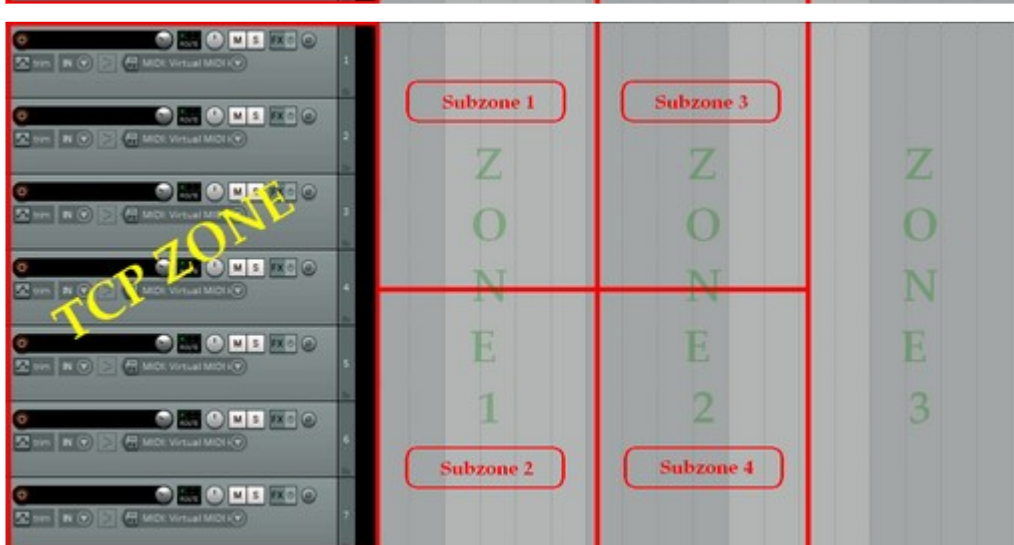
TCP ZONE

M S FX 1 trim IN MIDI: Virtual MIDI
M S FX 2 trim IN MIDI: Virtual MIDI
M S FX 3 trim IN MIDI: Virtual MIDI
M S FX 4 trim IN MIDI: Virtual MIDI
M S FX 5 trim IN MIDI: Virtual MIDI
M S FX 6 trim IN MIDI: Virtual MIDI
M S FX 7 trim IN MIDI: Virtual MIDI

Subzone 1
Subzone 3

ZONE 1

ZONE 2

ZONE 3

Subzone 2
Subzone 4